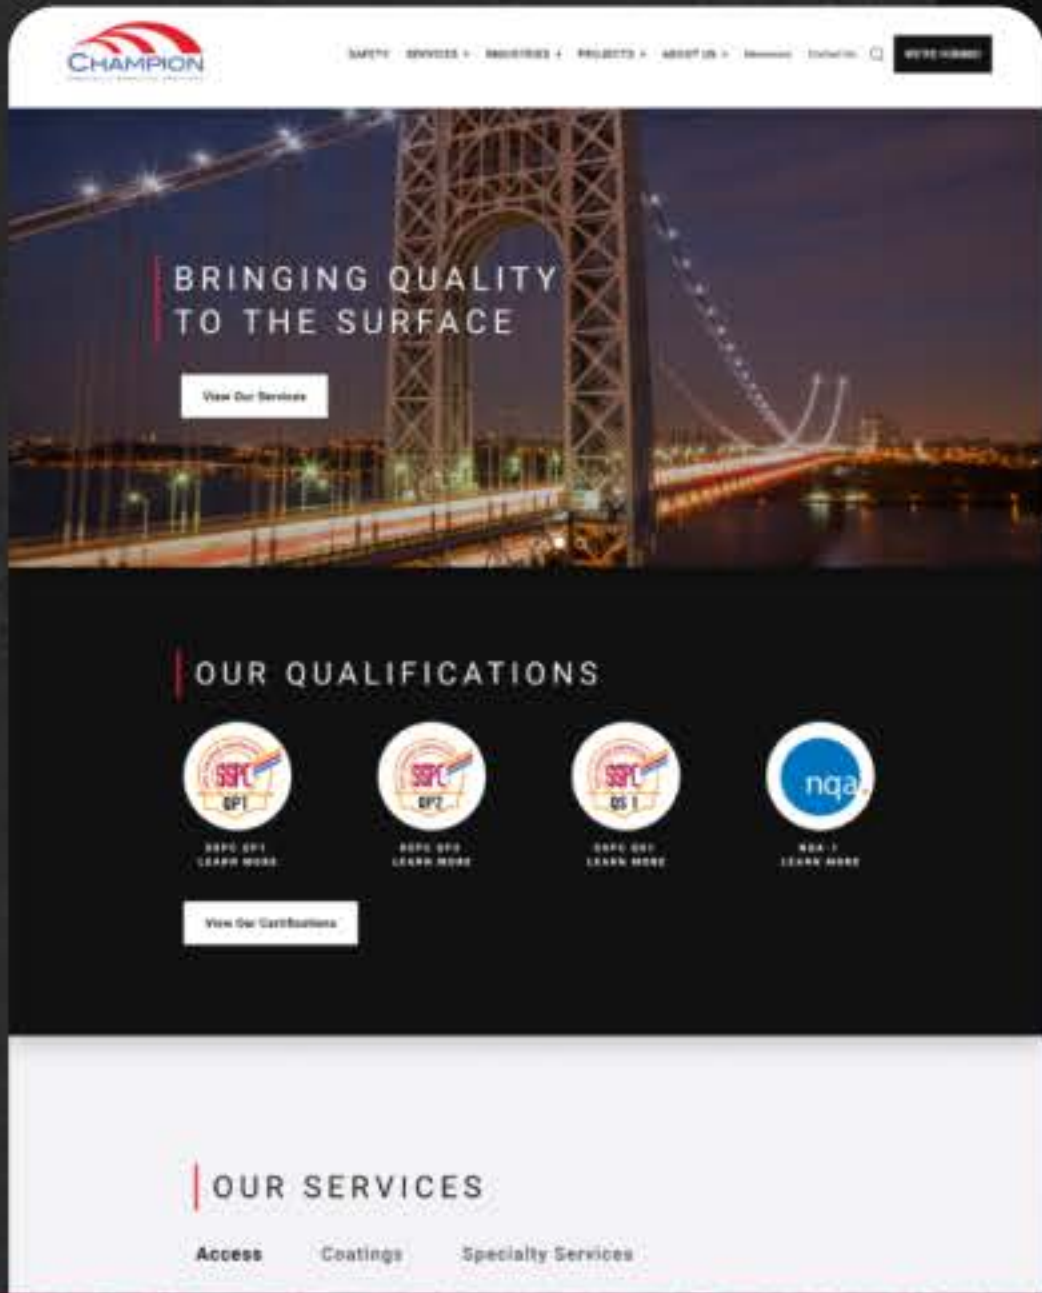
CHAMPION

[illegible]

SAFETY SERVICES INDUSTRIES PROJECTS ABOUT US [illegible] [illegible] WE'RE HIRING!

BRINGING QUALITY TO THE SURFACE

View Our Services

OUR QUALIFICATIONS

SSPC QP1

SSPC QP2

SSPC QS 1

nqa.

SSPC QP1 LEARN MORE

SSPC QP2 LEARN MORE

SSPC QS1 LEARN MORE

NQA-1 LEARN MORE

View Our Certifications

OUR SERVICES

Access Coatings Specialty Services